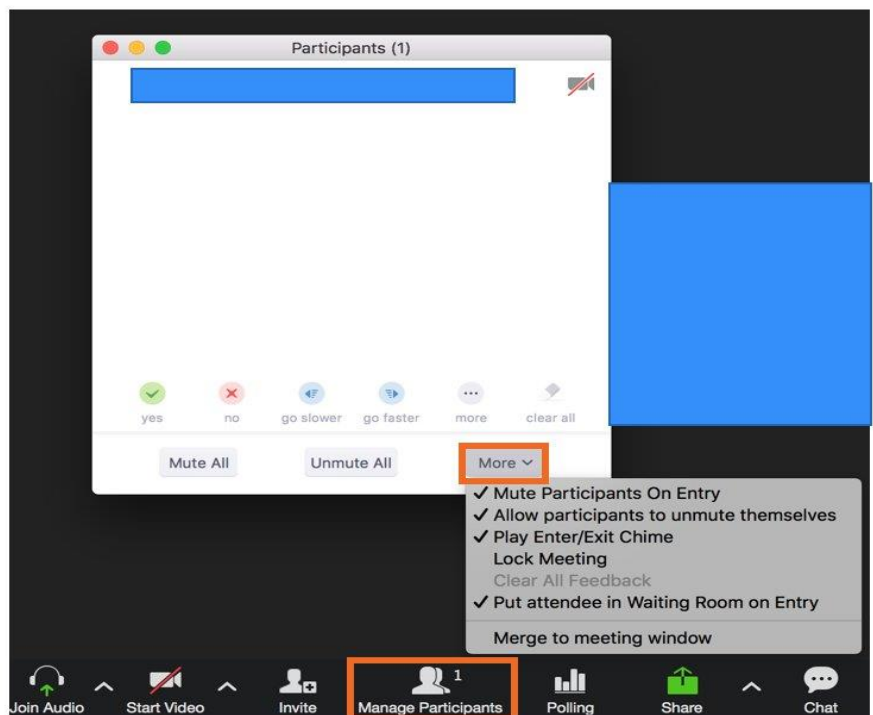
Participants (1)

yes no go slower go faster more clear all

Mute All Unmute All More

✓ Mute Participants On Entry
✓ Allow participants to unmute themselves
✓ Play Enter/Exit Chime
Lock Meeting
Clear All Feedback
✓ Put attendee in Waiting Room on Entry
Merge to meeting window

Join Audio Start Video Invite 1 Manage Participants Polling Share Chat